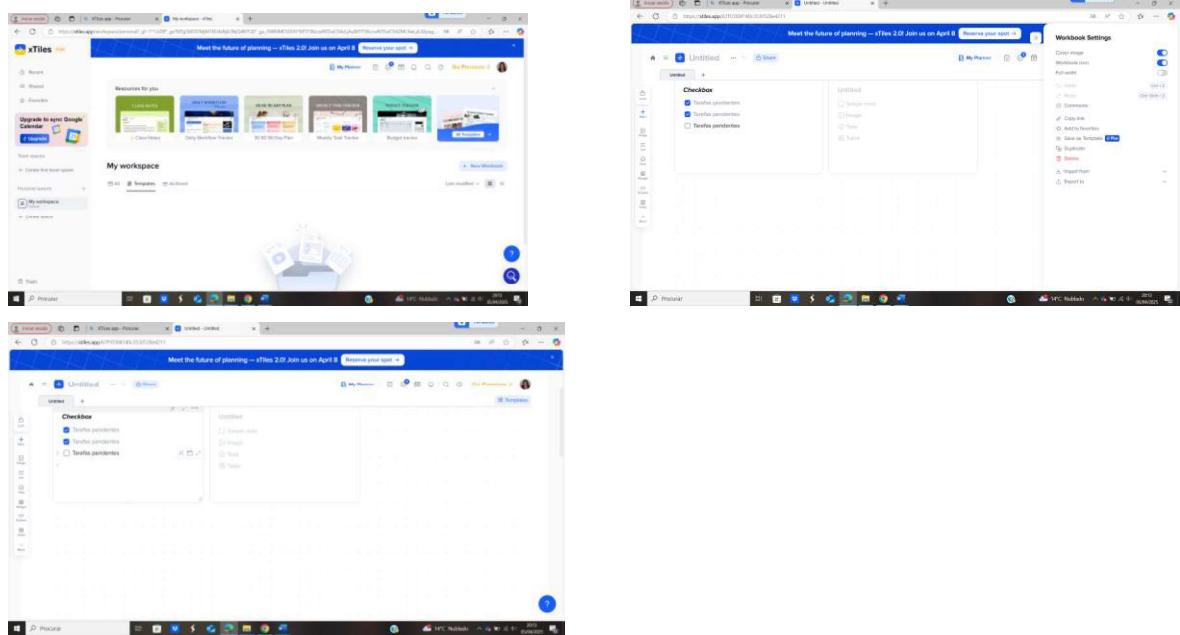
xTiles app - Procurar | My workspace - xTiles

Meet the future of planning — xTiles 2.0! Join us on April 8 Reserve your spot →

xTiles

Recent
Shared
Favorites

Upgrade to sync Google Calendar
Upgrade

Team spaces
Create first team space

Personal spaces
My workspace

Trash

Resources for you

Class Notes
Daily Workflow Tracker
30 60 90 Day Plan
Weekly Task Tracker
Budget tracker
All Templates

My workspace
New Workbook
All Templates Archived
Last modified

Procurar

xTiles app - Procurar | Untitled - Untitled

Meet the future of planning — xTiles 2.0! Join us on April 8 Reserve your spot →

Untitled Share
My Planner
Untitled

Checkbox
Tarefas pendentes
Tarefas pendentes
Tarefas pendentes

Untitled
Simple note
Image
Todo
Table

Workbook Settings
Cover image
Workbook icon
Full width
Undo
Redo
Comments
Copy link
Add to favorites
Save as Template
Duplicate
Delete
Import from
Export to

Procurar
14°C Nublado

xTiles app - Procurar | Untitled - Untitled

Meet the future of planning — xTiles 2.0! Join us on April 8 Reserve your spot →

Untitled
My Planner
Untitled
Templates

Checkbox
Tarefas pendentes
Tarefas pendentes
Tarefas pendentes

Untitled
Simple note
Image
Todo
Table

Procurar
14°C Nublado